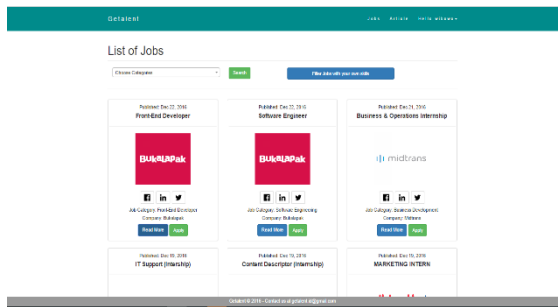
Getalent

Jobs Article Hello wikaaa ▾

List of Jobs

Choose Categories

Search

Filter Jobs with your own skills

Published: Dec 22, 2016

Front-End Developer

Bukalapak

f in

Job Category: Front-End Developer

Company: Bukalapak

Read More Apply

Published: Dec 22, 2016

Software Engineer

Bukalapak

f in

Job Category: Software Engineering

Company: Bukalapak

Read More Apply

Published: Dec 21, 2016

Business & Operations Internship

midtrans

f in

Job Category: Business Development

Company: Midtrans

Read More Apply

Published: Dec 19, 2016

IT Support (Internship)

Published: Dec 19, 2016

Content Descriptor (Internship)

Published: Dec 19, 2016

MARKETING INTERN

Getalent © 2016 - Contact us at getalent.id@gmail.com